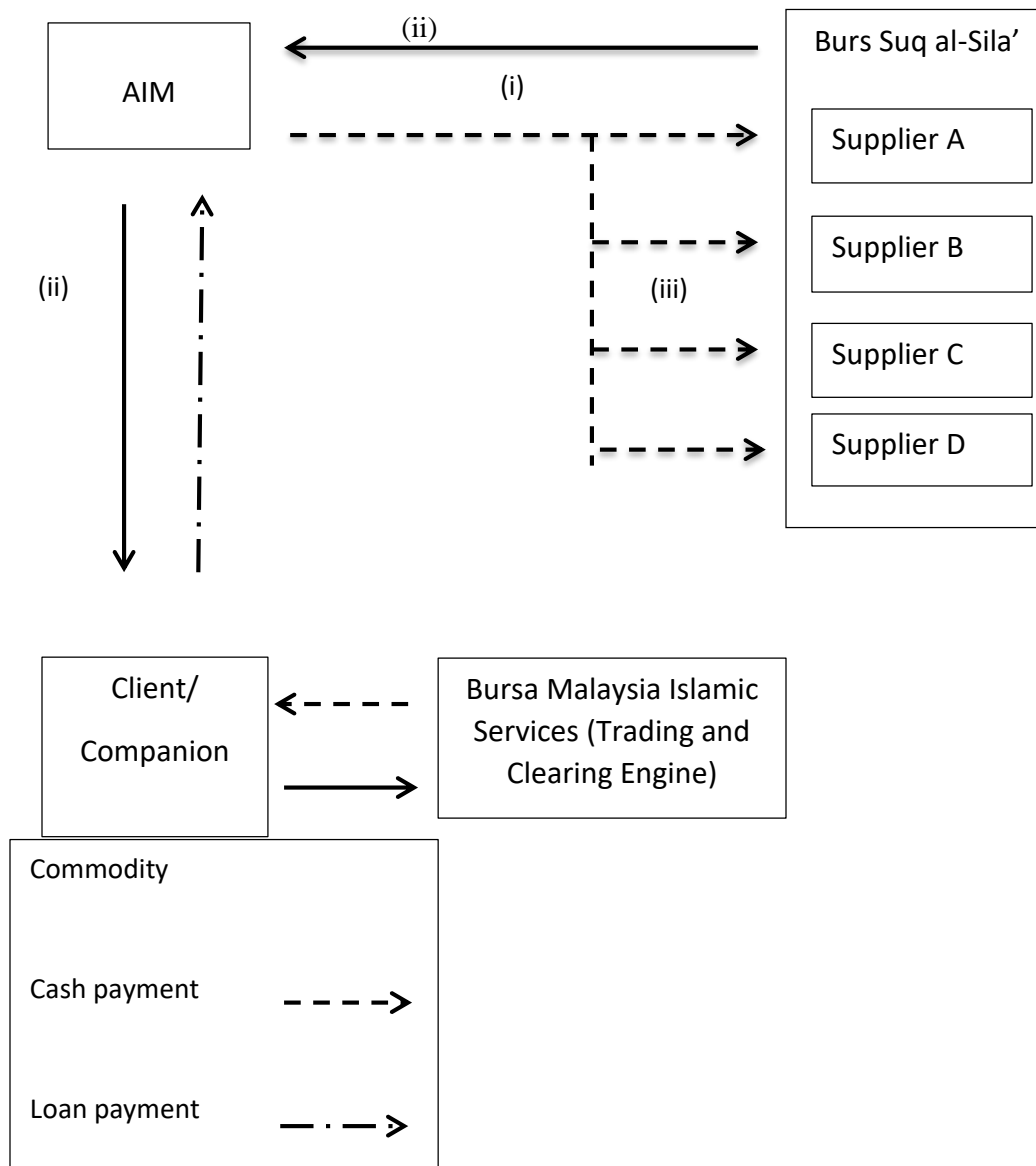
AIM

(ii)

(i)

Burs Suq al-Sila’

Supplier A

Supplier B

(iii)

Supplier C

Supplier D

(ii)

Client/ Companion

Bursa Malaysia Islamic Services (Trading and Clearing Engine)

Commodity

Cash payment

Loan payment